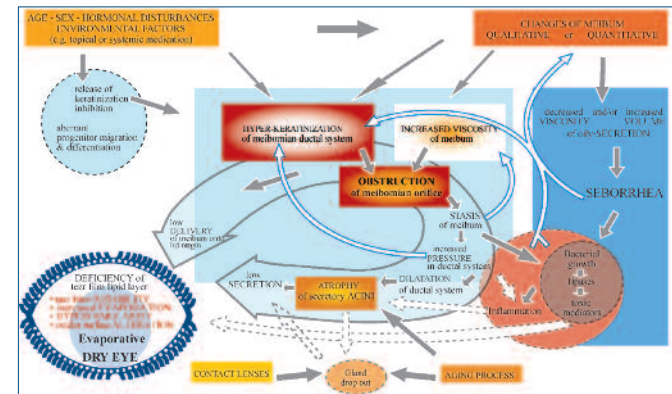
AGE - SEX - HORMONAL DISTURBANCES ENVIRONMENTAL FACTORS (e.g. topical or systemic medication)

CHANGES OF MEIBUM QUALITATIVE or QUANTITATIVE

release of keratinization inhibition

aberrant progenitor migration & differentiation

HYPER-KERATINIZATION of meibomian ductal system

INCREASED VISCOSITY of meibum

decreased and/or increased VISCOSITY VOLUME of oily SECRETION

SEBORRHEA

OBSTRUCTION of meibomian orifice

low DELIVERY of meibum onto lid margin

STASIS of meibum

increased PRESSURE in ductal system

DILATATION of ductal system

Bacterial growth

lipases

toxic mediators

Inflammation

low SECRETION

ATROPHY of secretory ACINI

DEFICIENCY of tear film lipid layer

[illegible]

Evaporative DRY EYE

CONTACT LENSES

Gland drop out

AGING PROCESS